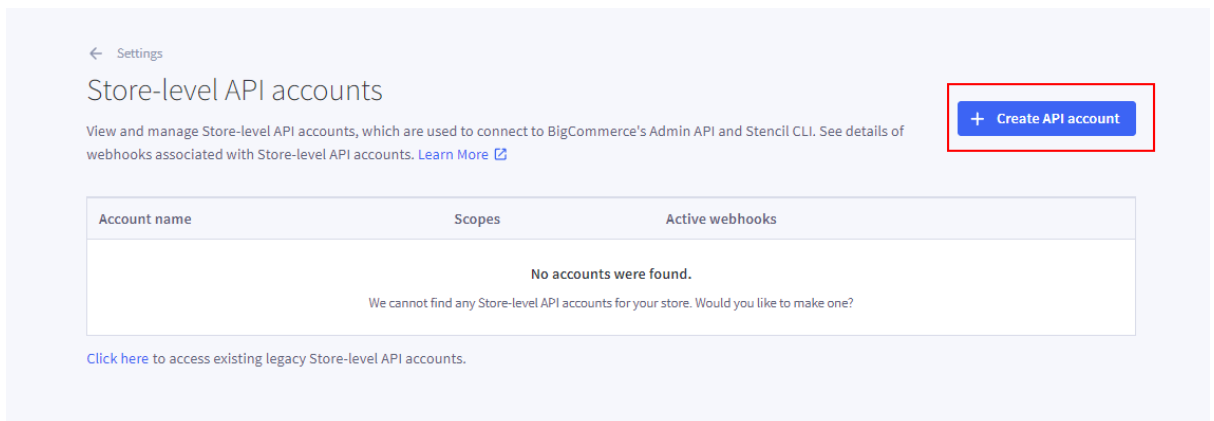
← Settings

Store-level API accounts

+ Create API account

View and manage Store-level API accounts, which are used to connect to BigCommerce's Admin API and Stencil CLI. See details of webhooks associated with Store-level API accounts. Learn More

| Account name | Scopes | Active webhooks |
|---|---|---|

No accounts were found.

We cannot find any Store-level API accounts for your store. Would you like to make one?

Click here to access existing legacy Store-level API accounts.